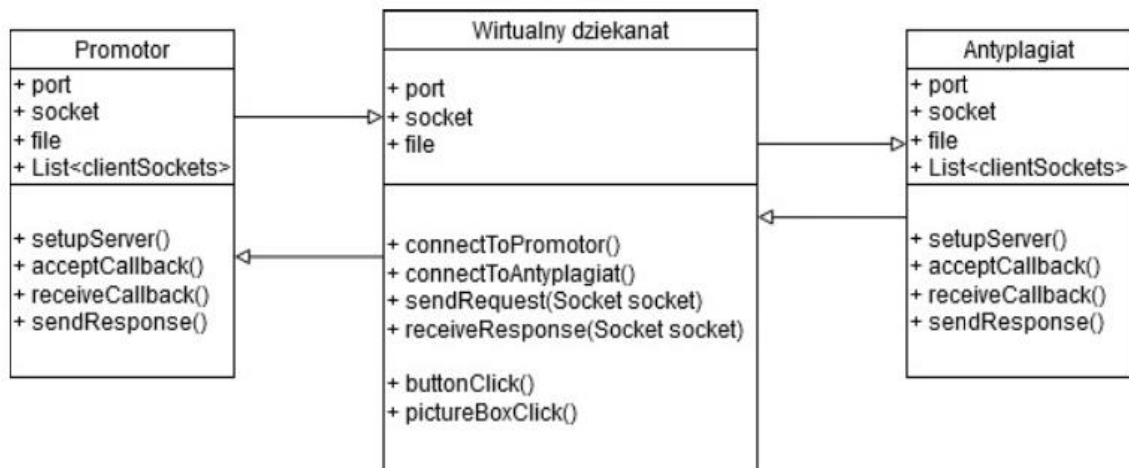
Promotor

+ port
+ socket
+ file
+ List<clientSockets>

+ setupServer()
+ acceptCallback()
+ receiveCallback()
+ sendResponse()

Wirtualny dziekanat

+ port
+ socket
+ file

+ connectToPromotor()
+ connectToAntyplagiat()
+ sendRequest(Socket socket)
+ receiveResponse(Socket socket)

+ buttonClick()
+ pictureBoxClick()

Antyplagiat

+ port
+ socket
+ file
+ List<clientSockets>

+ setupServer()
+ acceptCallback()
+ receiveCallback()
+ sendResponse()